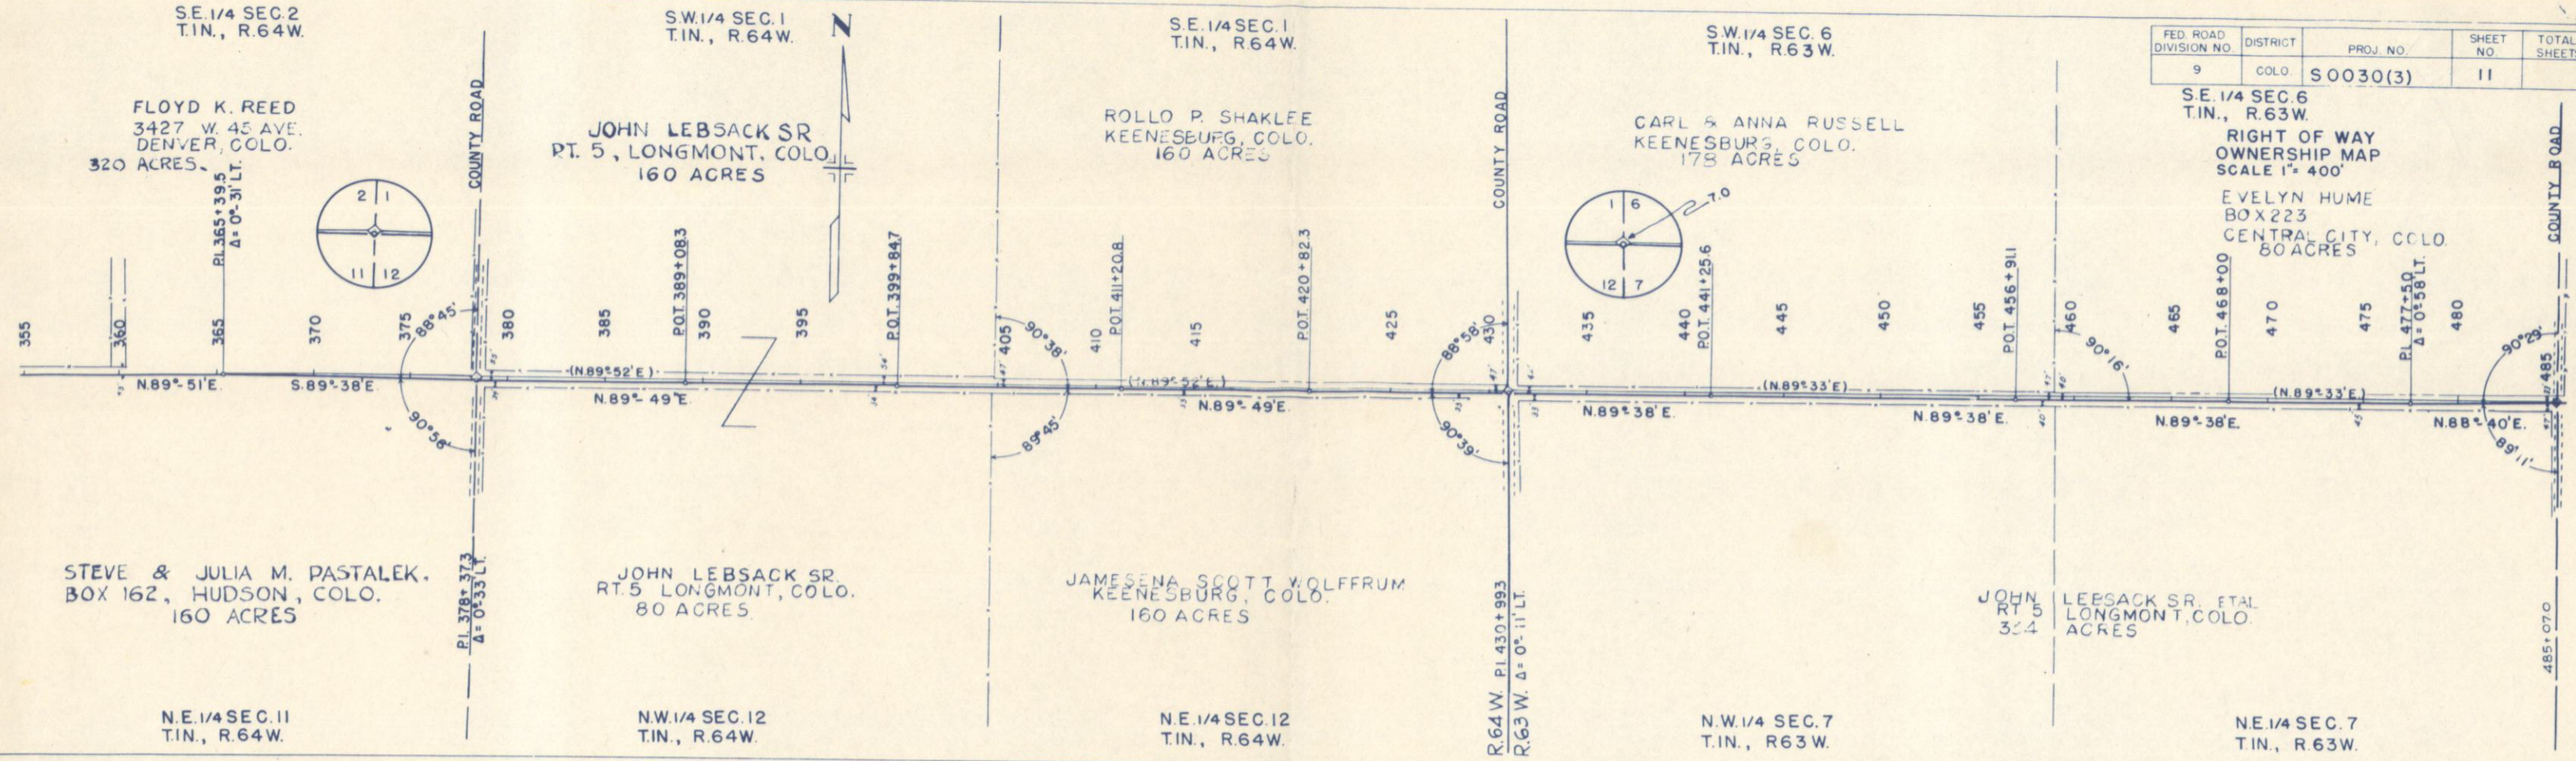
S.E.1/4 SEC.2
T.1N., R.64W.

S.W.1/4 SEC.1
T.1N., R.64W.

N

S.E.1/4 SEC.1
T.1N., R.64W.

S.W.1/4 SEC.6
T.1N., R.63W.

| FED. ROAD DIVISION NO. | DISTRICT | PROJ. NO. | SHEET NO. | TOTAL SHEETS |
|---|---|---|---|---|
| 9 | COLO. | S0030(3) | 11 | |

S.E.1/4 SEC.6
T.1N., R.63W.

RIGHT OF WAY
OWNERSHIP MAP
SCALE 1"= 400'

FLOYD K. REED
3427 W. 45 AVE.
DENVER, COLO.
320 ACRES

COUNTY ROAD

JOHN LEBSACK SR
RT. 5, LONGMONT, COLO.
160 ACRES

ROLLO P. SHAKLEE
KEENESBURG, COLO.
160 ACRES

COUNTY ROAD

CARL & ANNA RUSSELL
KEENESBURG, COLO.
178 ACRES

EVELYN HUME
BOX 223
CENTRAL CITY, COLO.
80 ACRES

COUNTY ROAD

P.I. 365+39.5
Δ= 0° 31' LT.

2 1
11 12

1 6
12 7

7.0

P.O.T. 389+083
P.O.T. 399+847
P.O.T. 411+20.8
P.O.T. 420+82.3
P.O.T. 441+25.6
P.O.T. 456+911
P.O.T. 468+00
P.I. 477+50
Δ= 0° 58' LT.

355 360 365 370 375 380 385 390 395 405 410 415 425 430 435 440 445 450 455 460 465 470 475 480 485

88°45'
90°38'
88°58'
90°16'
90°29'

N.89°-51'E.
S.89°-38'E.
(N.89°52'E.)
N.89°-49'E.
(N.89°52'E.)
N.89°-49'E.
N.89°38'E.
(N.89°33'E.)
N.89°38'E.
N.89°-38'E.
(N.89°33'E.)
N.88°-40'E.

90°56'
89°45'
90°39'
89°11'

STEVE & JULIA M. PASTALEK.
BOX 162, HUDSON, COLO.
160 ACRES

P.I. 378+37.3
Δ= 0°33' LT.

JOHN LEBSACK SR.
RT. 5 LONGMONT, COLO.
80 ACRES

JAMESENA SCOTT WOLFFRUM
KEENESBURG, COLO.
160 ACRES

P.I. 430+99.3
Δ= 0° 11' LT.

JOHN LEBSACK SR. ETAL
RT. 5 LONGMONT, COLO.
324 ACRES

485+07.0

N.E.1/4 SEC.11
T.1N., R.64W.

N.W.1/4 SEC.12
T.1N., R.64W.

N.E.1/4 SEC.12
T.1N., R.64W.

R.64W.
R.63W.

N.W.1/4 SEC.7
T.1N., R63W.

N.E.1/4 SEC.7
T.1N., R.63W.